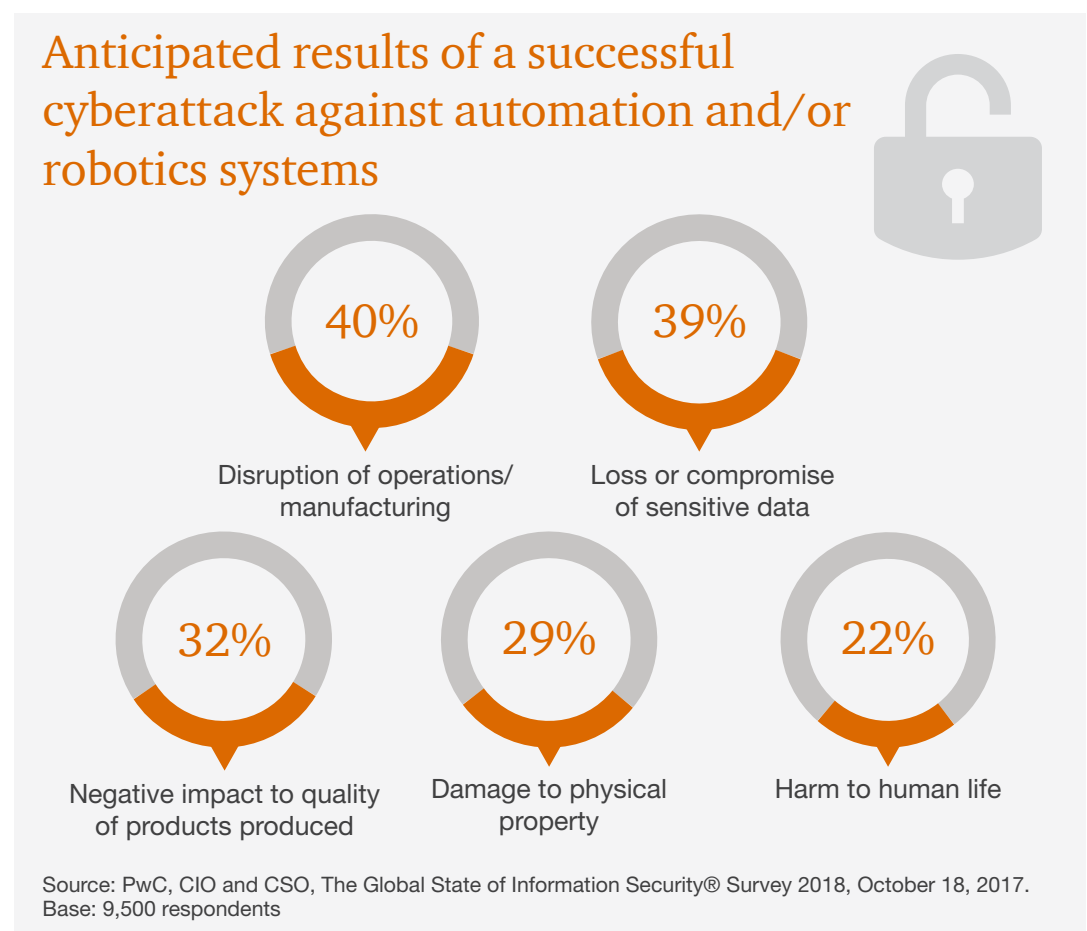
Anticipated results of a successful cyberattack against automation and/or robotics systems

40%

Disruption of operations/ manufacturing

39%

Loss or compromise of sensitive data

32%

Negative impact to quality of products produced

29%

Damage to physical property

22%

Harm to human life

Source: PwC, CIO and CSO, The Global State of Information Security® Survey 2018, October 18, 2017.
Base: 9,500 respondents